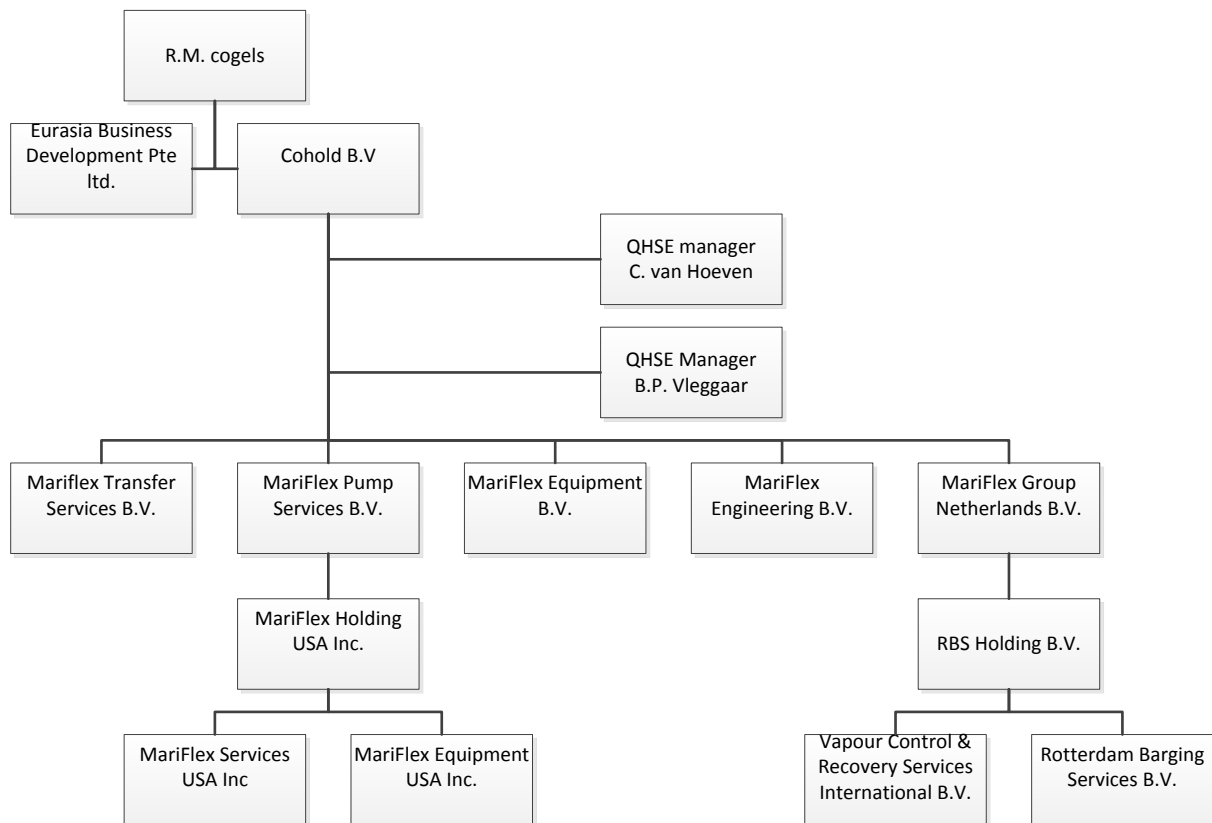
R.M. cogels

Eurasia Business Development Pte ltd.

Cohold B.V

QHSE manager
C. van Hoeven

QHSE Manager
B.P. Vleggaar

Mariflex Transfer Services B.V.

MariFlex Pump Services B.V.

MariFlex Equipment B.V.

MariFlex Engineering B.V.

MariFlex Group Netherlands B.V.

MariFlex Holding USA Inc.

RBS Holding B.V.

MariFlex Services USA Inc

MariFlex Equipment USA Inc.

Vapour Control & Recovery Services International B.V.

Rotterdam Barging Services B.V.